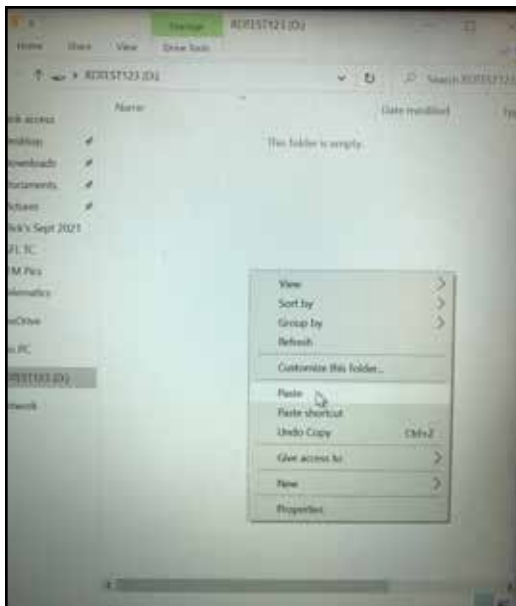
Manage ROTEST123 (D:)

Home Share View Drive Tools

ROTEST123 (D:)

Search ROTEST123

Name Date modified Typ

This folder is empty.

ick access

esktop

ownloads

ocuments

ictures

ick's Sept 2021

FL TC

M Pics

ematics

neDrive

is PC

OTEST123 (D:)

etwork

View

Sort by

Group by

Refresh

Customize this folder...

Paste

Paste shortcut

Undo Copy Ctrl+Z

Give access to

New

Properties